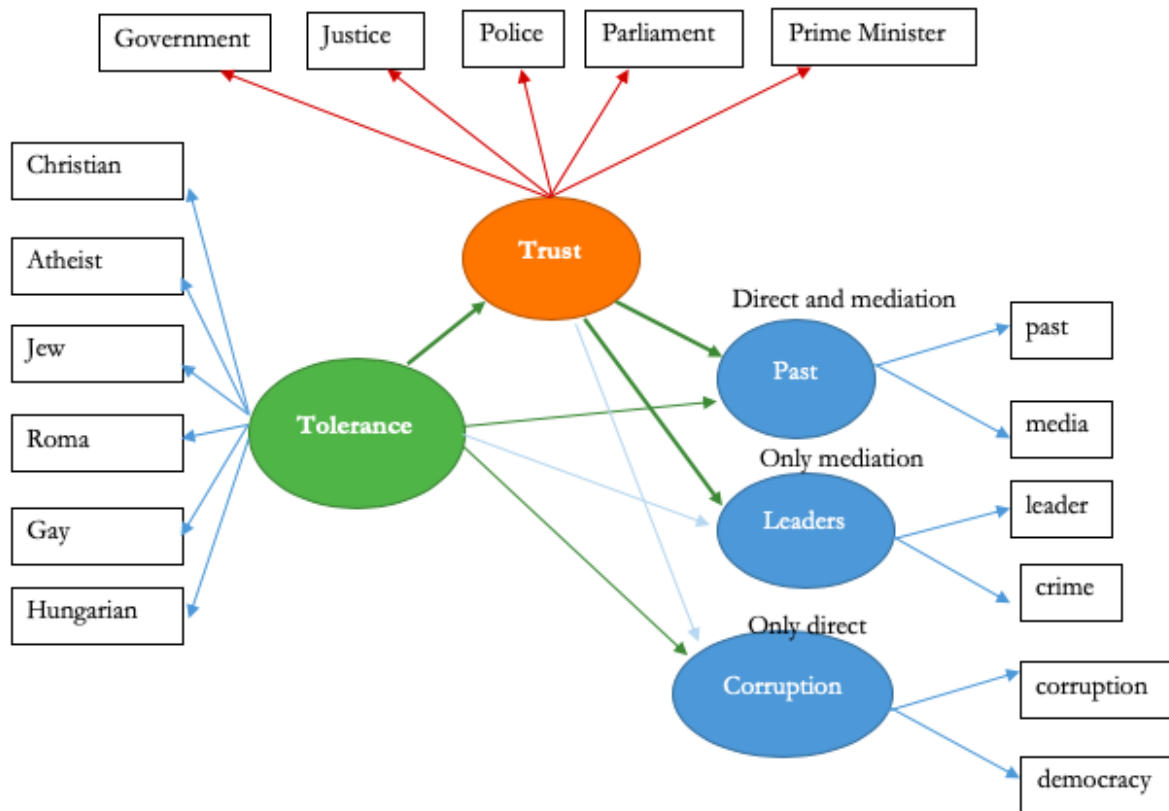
Government

Justice

Police

Parliament

Prime Minister

Christian

Atheist

Jew

Roma

Gay

Hungarian

Trust

Tolerance

Direct and mediation

Past

past

media

Only mediation

Leaders

leader

crime

Only direct

Corruption

corruption

democracy